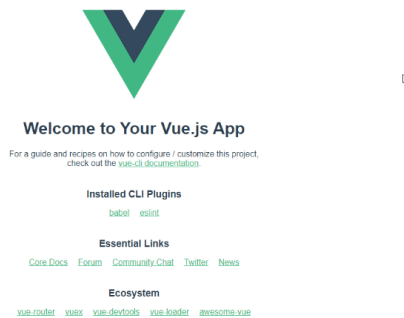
Welcome to Your Vue.js App

For a guide and recipes on how to configure / customize this project, check out the vue-cli documentation.

Installed CLI Plugins

babel eslint

Essential Links

Core Docs Forum Community Chat Twitter News

Ecosystem

vue-router vuex vue-devtools vue-loader awesome-vue